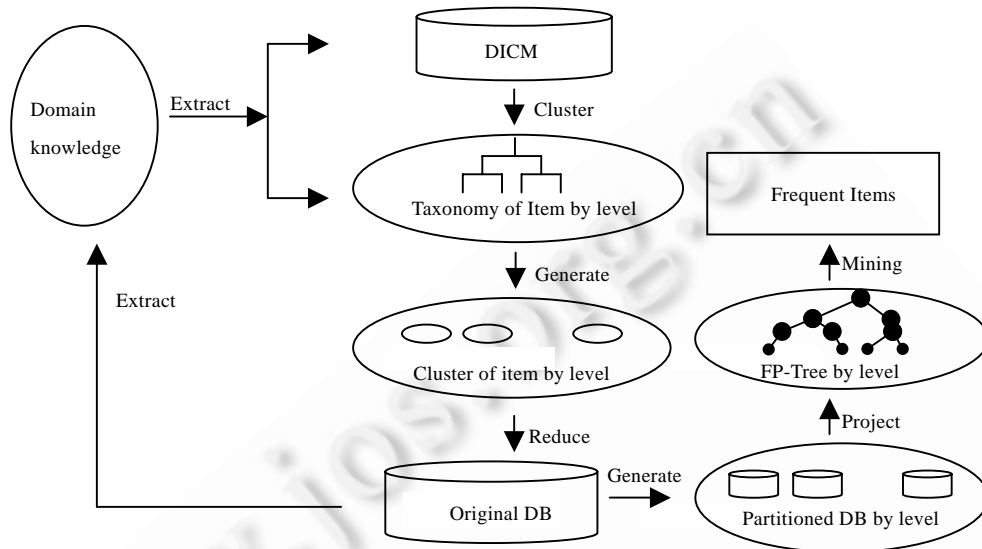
Domain knowledge

Extract

DICM

Cluster

Taxonomy of Item by level

Frequent Items

Generate

Mining

Extract

Cluster of item by level

FP-Tree by level

Reduce

Project

Generate

Original DB

Partitioned DB by level